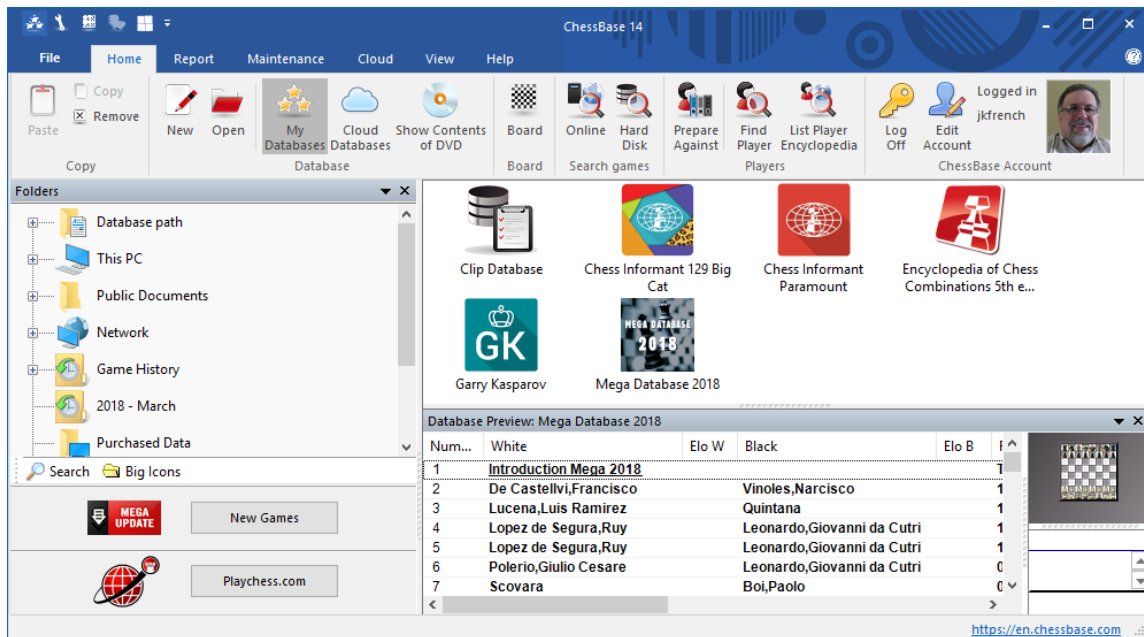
ChessBase 14

File Home Report Maintenance Cloud View Help

Paste Copy Remove New Open My Databases Cloud Databases Show Contents of DVD Board Online Hard Disk Prepare Against Find Player List Player Encyclopedia Log Off Edit Account Logged in jkfrench

Copy Database Board Search games Players ChessBase Account

Folders

Database path
This PC
Public Documents
Network
Game History
2018 - March
Purchased Data

Search Big Icons

MEGA UPDATE New Games

Playchess.com

Clip Database
Chess Informant 129 Big Cat
Chess Informant Paramount
Encyclopedia of Chess Combinations 5th e...
GK Garry Kasparov
MEGA DATABASE 2018 Mega Database 2018

Database Preview: Mega Database 2018

| Num... | White | Elo W | Black | Elo B | F |
|---|---|---|---|---|---|
| 1 | Introduction Mega 2018 | | | | T |
| 2 | De Castellvi,Francisco | | Vinoles,Narcisco | | 1 |
| 3 | Lucena,Luis Ramirez | | Quintana | | 1 |
| 4 | Lopez de Segura,Ruy | | Leonardo,Giovanni da Cutri | | 1 |
| 5 | Lopez de Segura,Ruy | | Leonardo,Giovanni da Cutri | | 1 |
| 6 | Polerio,Giulio Cesare | | Leonardo,Giovanni da Cutri | | 0 |
| 7 | Scovara | | Boi,Paolo | | 0 |

https://en.chessbase.com